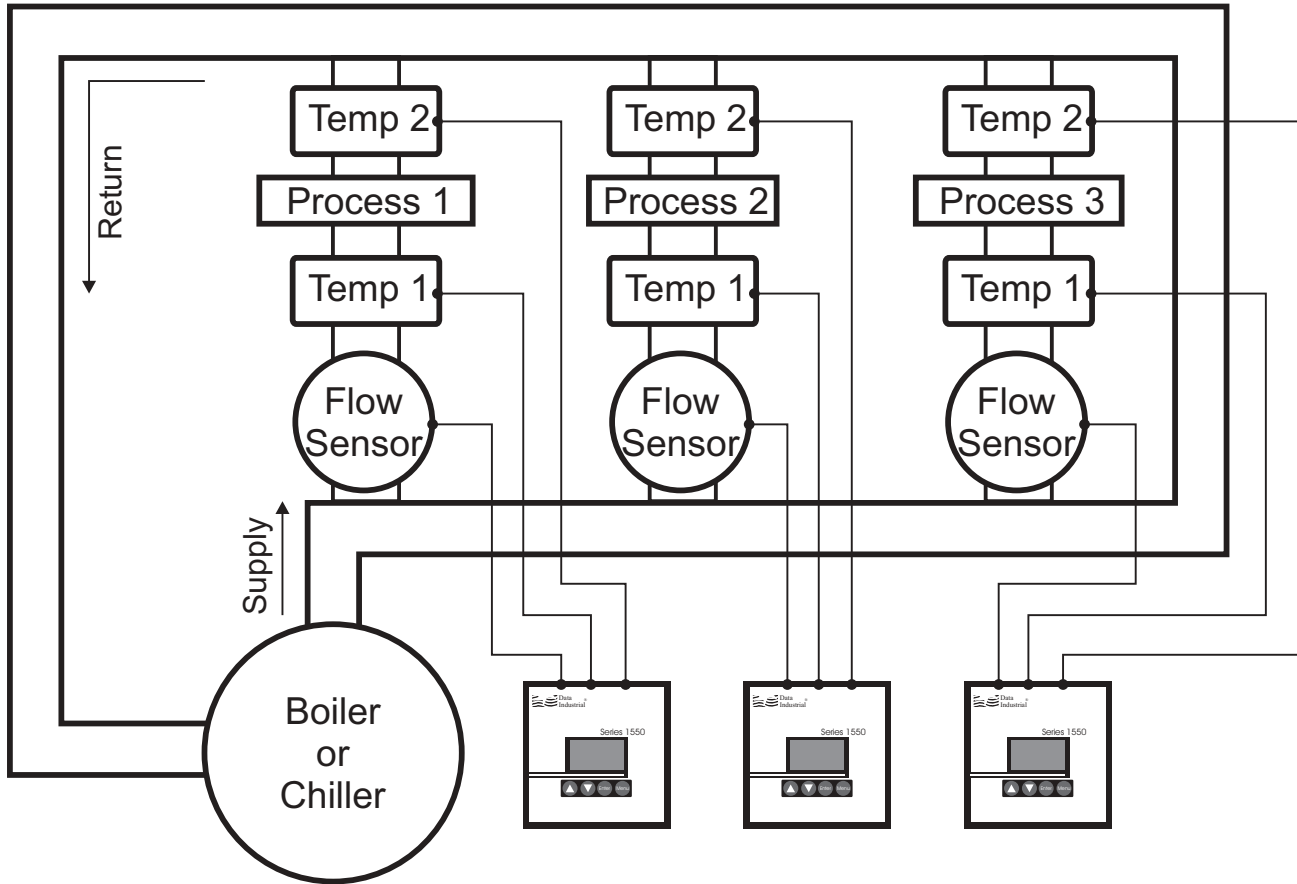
Return

Temp 2
Process 1
Temp 1
Flow Sensor

Temp 2
Process 2
Temp 1
Flow Sensor

Temp 2
Process 3
Temp 1
Flow Sensor

Supply

Boiler or Chiller

Data Industrial
Series 1550
Enter Menu

Data Industrial
Series 1550
Enter Menu

Data Industrial
Series 1550
Enter Menu